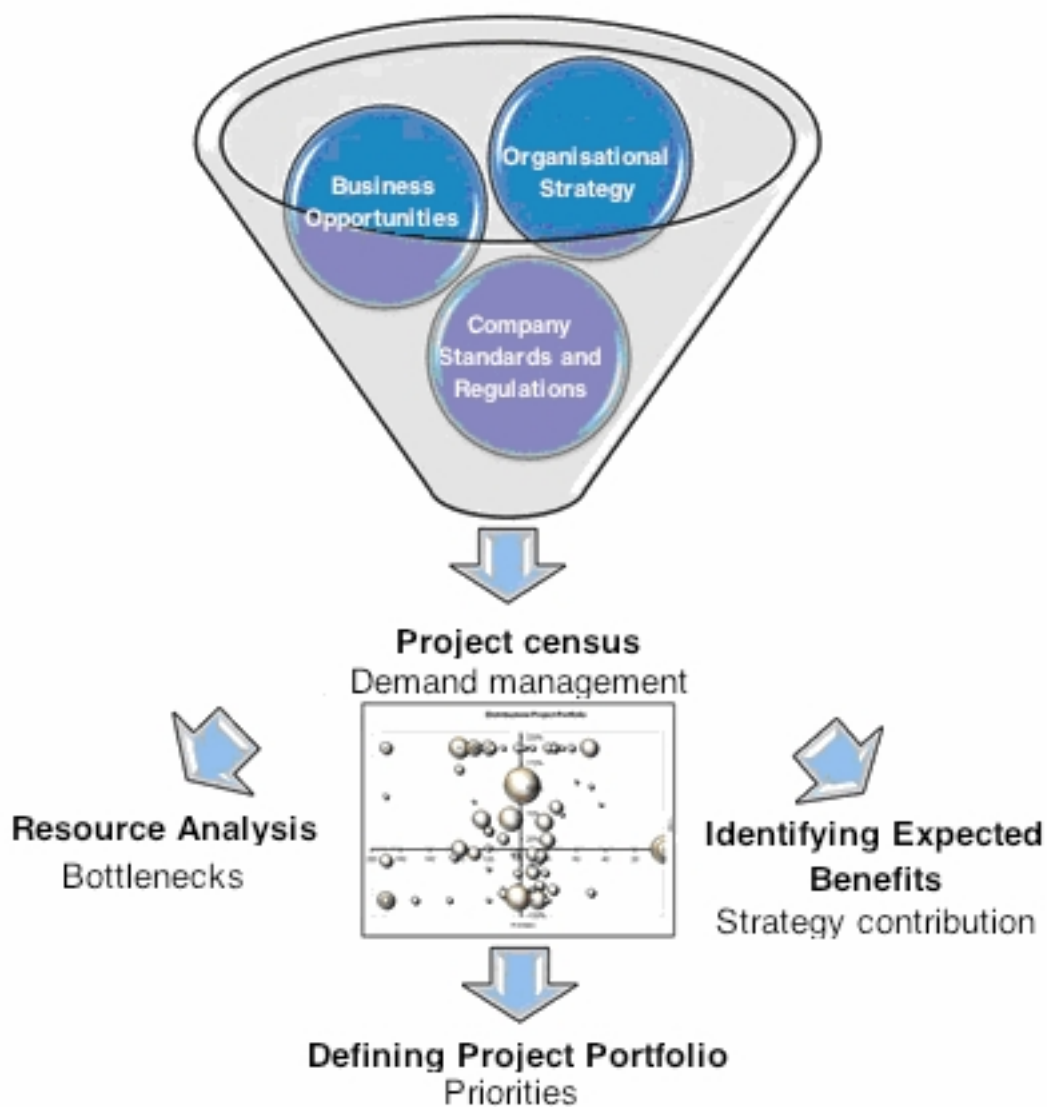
Business Opportunities

Organisational Strategy

Company Standards and Regulations

Project census
Demand management

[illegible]

Resource Analysis
Bottlenecks

Identifying Expected Benefits
Strategy contribution

Defining Project Portfolio
Priorities